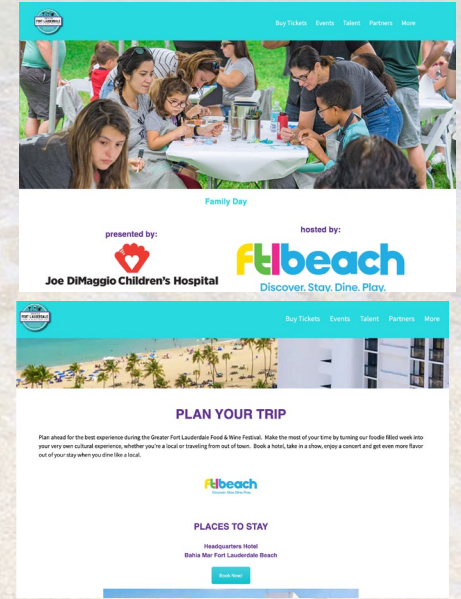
Buy Tickets Events Talent Partners More

Family Day

presented by:

Joe DiMaggio Children's Hospital

hosted by:

ftlbeach

Discover. Stay. Dine. Play.

Buy Tickets Events Talent Partners More

PLAN YOUR TRIP

Plan ahead for the best experience during the Greater Fort Lauderdale Food & Wine Festival. Make the most of your time by turning our foodie filled week into your very own cultural experience, whether you're a local or traveling from out of town. Book a hotel, take in a show, enjoy a concert and get even more flavor out of your stay when you dine like a local.

ftlbeach

Discover. Stay. Dine. Play.

PLACES TO STAY

Headquarters Hotel

Bahia Mar Fort Lauderdale Beach

Book Now!